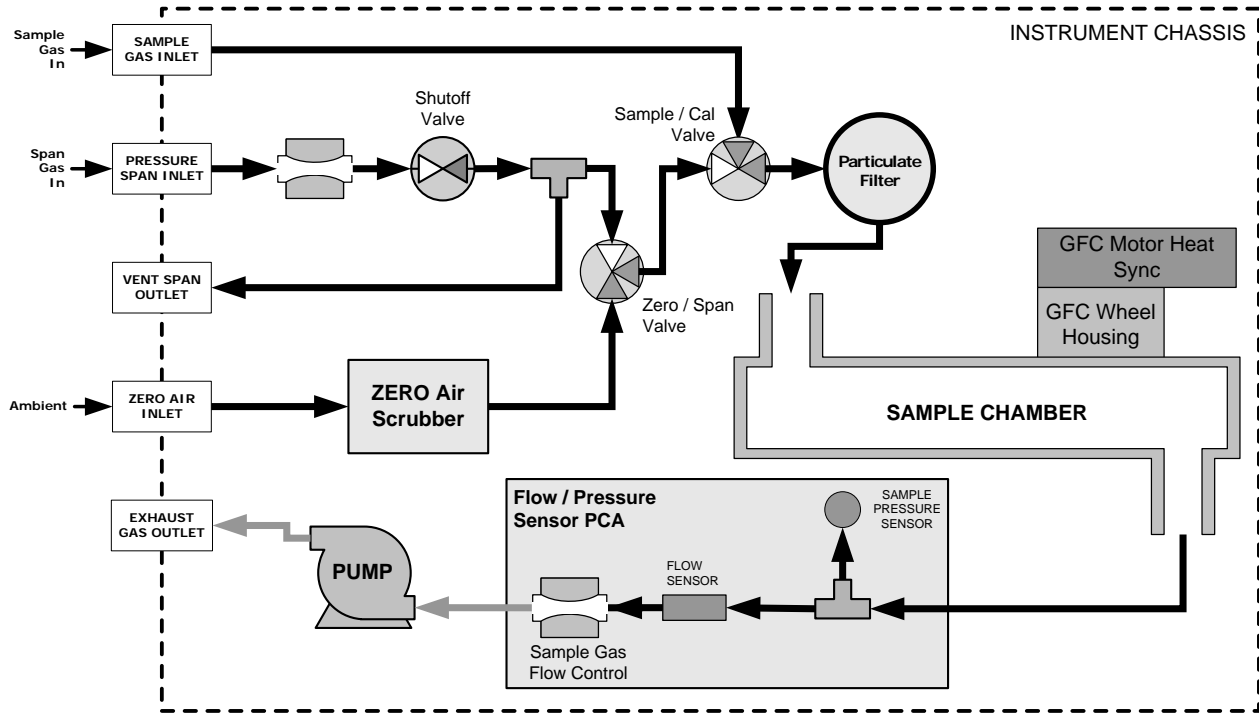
Sample Gas In

SAMPLE GAS INLET

INSTRUMENT CHASSIS

Span Gas In

PRESSURE SPAN INLET

Shutoff Valve

Sample / Cal Valve

Particulate Filter

VENT SPAN OUTLET

Zero / Span Valve

GFC Motor Heat Sync

GFC Wheel Housing

Ambient

ZERO AIR INLET

ZERO Air Scrubber

SAMPLE CHAMBER

EXHAUST GAS OUTLET

PUMP

Flow / Pressure Sensor PCA

SAMPLE PRESSURE SENSOR

FLOW SENSOR

Sample Gas Flow Control